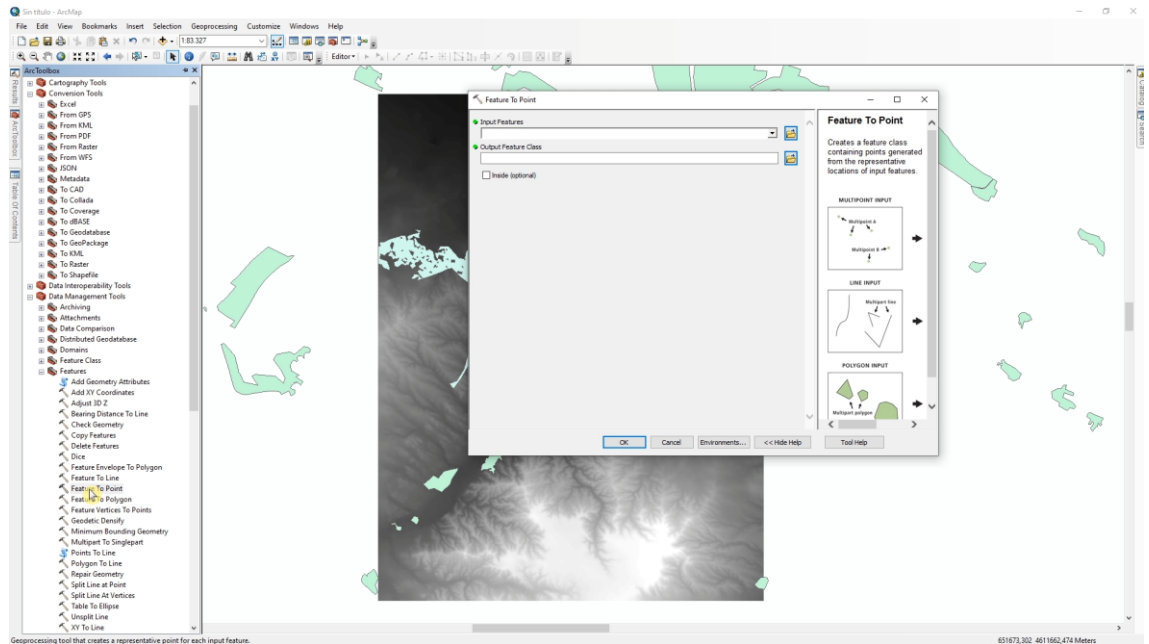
Sin título - ArcMap

File Edit View Bookmarks Insert Selection Geoprocessing Customize Windows Help

1:83.327

Editor▾

ArcToolbox

Cartography Tools
Conversion Tools
Excel
From GPS
From KML
From PDF
From Raster
From WFS
JSON
Metadata
To CAD
To Collada
To Coverage
To dBASE
To Geodatabase
To GeoPackage
To KML
To Raster
To Shapefile
Data Interoperability Tools
Data Management Tools
Archiving
Attachments
Data Comparison
Distributed Geodatabase
Domains
Feature Class
Features
Add Geometry Attributes
Add XY Coordinates
Adjust 3D Z
Bearing Distance To Line
Check Geometry
Copy Features
Delete Features
Dice
Feature Envelope To Polygon
Feature To Line
Feature To Point
Feature To Polygon
Feature Vertices To Points
Geodetic Densify
Minimum Bounding Geometry
Multipart To Singlepart
Points To Line
Polygon To Line
Repair Geometry
Split Line at Point
Split Line At Vertices
Table To Ellipse
Unsplit Line
XY To Line

Results ArcToolbox Table Of Contents

Catalog Search

Feature To Point

Input Features

Output Feature Class

Inside (optional)

OK Cancel Environments... << Hide Help Tool Help

Feature To Point

Creates a feature class containing points generated from the representative locations of input features.

MULTIPOINT INPUT
Multipoint A
Multipoint B

LINE INPUT
Multipart line

POLYGON INPUT
Multipart polygon

Geoprocessing tool that creates a representative point for each input feature.

651673,302 4611662,474 Meters